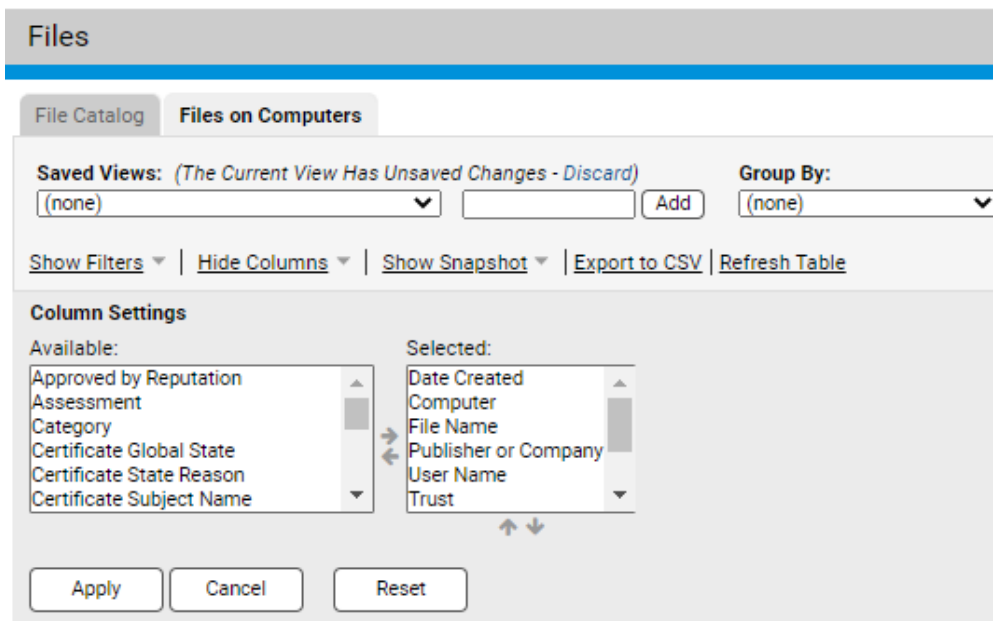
Files

File Catalog
Files on Computers

Saved Views: (The Current View Has Unsaved Changes - Discard)
(none)
Add
Group By:
(none)

Show Filters | Hide Columns | Show Snapshot | Export to CSV | Refresh Table

Column Settings

Available:
Approved by Reputation
Assessment
Category
Certificate Global State
Certificate State Reason
Certificate Subject Name

Selected:
Date Created
Computer
File Name
Publisher or Company
User Name
Trust

Apply
Cancel
Reset